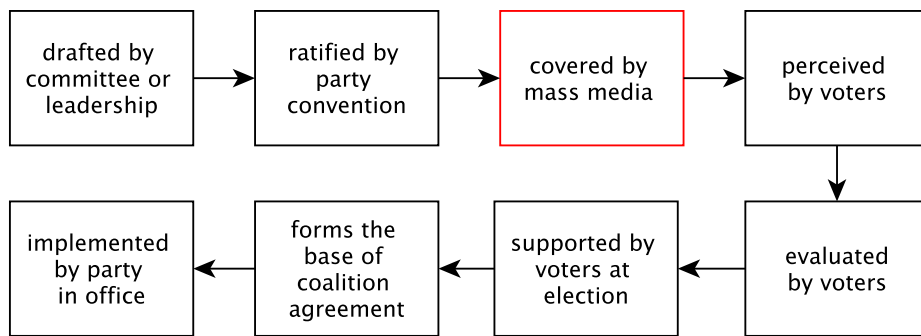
drafted by committee or leadership

ratified by party convention

covered by mass media

perceived by voters

evaluated by voters

supported by voters at election

forms the base of coalition agreement

implemented by party in office